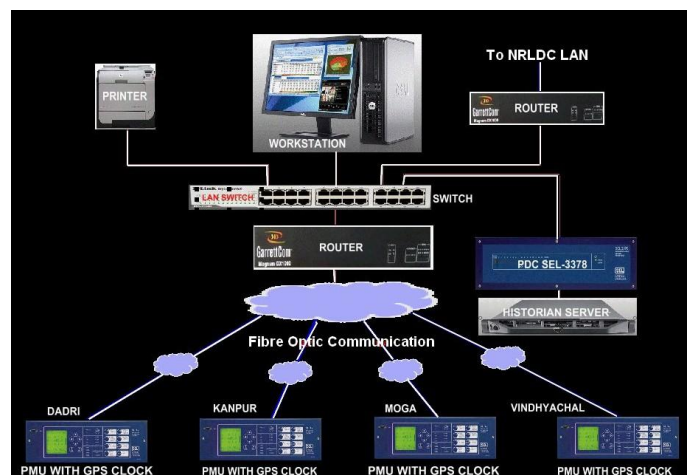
To NRLDC LAN

PRINTER

WORKSTATION

GarrettCom

ROUTER

LAN SWITCH

SWITCH

GarrettCom

ROUTER

PDC SEL-3378

HISTORIAN SERVER

Fibre Optic Communication

DADRI

KANPUR

MOGA

VINDHYACHAL

PMU WITH GPS CLOCK

PMU WITH GPS CLOCK

PMU WITH GPS CLOCK

PMU WITH GPS CLOCK